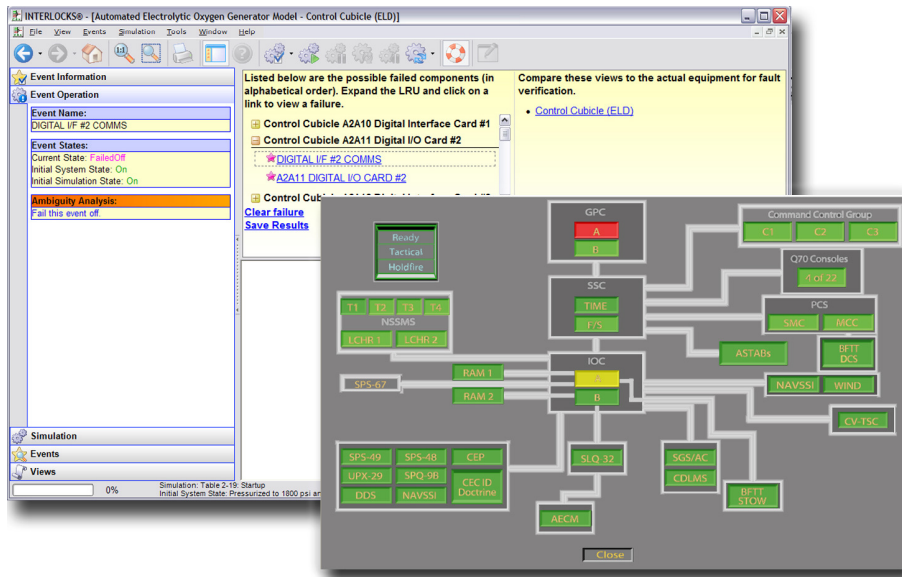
INTERLOCKS® - [Automated Electrolytic Oxygen Generator Model - Control Cubicle (ELD)]

File View Events Simulation Tools Window Help

Event Information
Event Operation
Event Name:
DIGITAL I/F #2 COMMS
Event States:
Current State: FailedOff
Initial System State: On
Initial Simulation State: On
Ambiguity Analysis:
Fail this event off.

Simulation
Events
Views

0%

Simulation: Table 2-19: Startup
Initial System State: Pressurized to 1800 psi an

Listed below are the possible failed components (in alphabetical order). Expand the LRU and click on a link to view a failure.

Control Cubicle A2A10 Digital Interface Card #1
Control Cubicle A2A11 Digital I/O Card #2
DIGITAL I/F #2 COMMS
A2A11 DIGITAL I/O CARD #2
Control Cubi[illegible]
Clear failure
Save Results

Compare these views to the actual equipment for fault verification.

• Control Cubicle (ELD)

Ready
Tactical
Holdfire

GPC
A
B

Command Control Group
C1
C2
C3

Q70 Consoles
1 of 22

T1
T2
T3
T4
NSSMS
LCHR 1
LCHR 2

SSC
TIME
F/S

PCS
SMC
MCC

ASTABs

BFTT DCS

SPS-67

RAM 1
RAM 2

IOC
A
B

NAVSSI
WIND

CV-TSC

SPS-49
SPS-48
CEP
UPX-29
SPQ-9B
CEC ID Doctrine
DDS
NAVSSI

SLQ 32

SGS/AC
CDLMS

BFTT STOW

AECM

Close